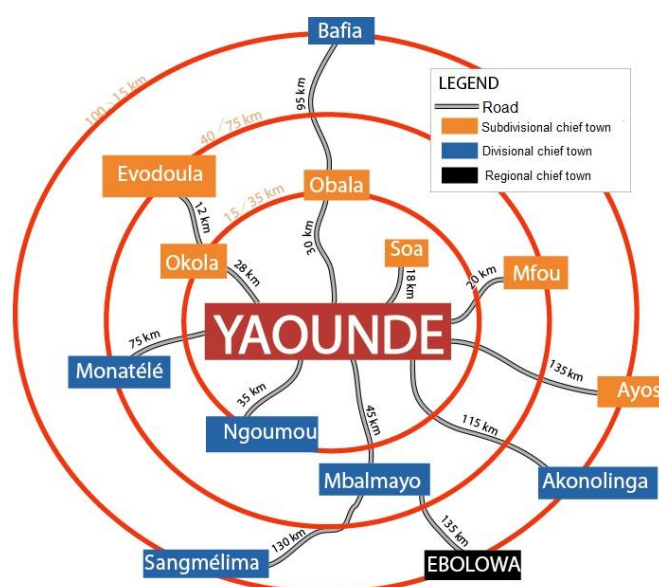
Bafia

LEGEND
Road
Subdivisional chief town
Divisional chief town
Regional chief town

100 - 15 km
40 - 75 km
15 - 35 km
95 km
Evodoula
Obala
12 km
30 km
Soa
Okola
28 km
18 km
20 km
Mfou
YAOUNDE
75 km
Monatélé
135 km
Ayos
35 km
Ngoumou
45 km
115 km
Mbalmayo
Akonolinga
135 km
130 km
Sangmélima
EBOLOWA